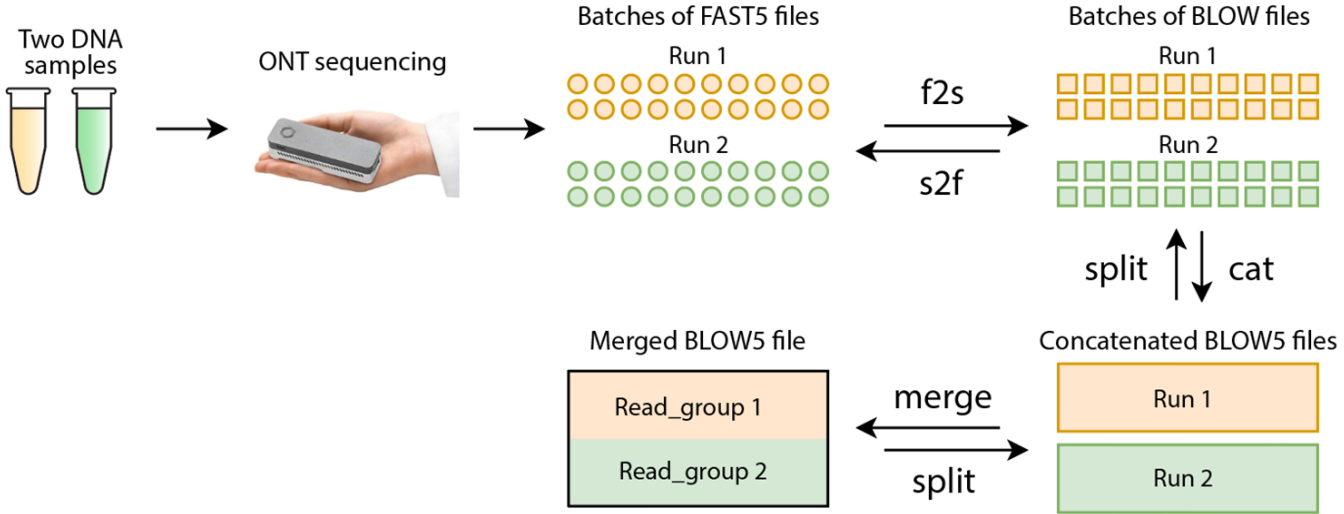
Two DNA samples

ONT sequencing

Batches of FAST5 files

Run 1

Run 2

f2s

s2f

Batches of BLOW files

Run 1

Run 2

split

cat

Concatenated BLOW5 files

Run 1

Run 2

merge

split

Merged BLOW5 file

Read_group 1

Read_group 2